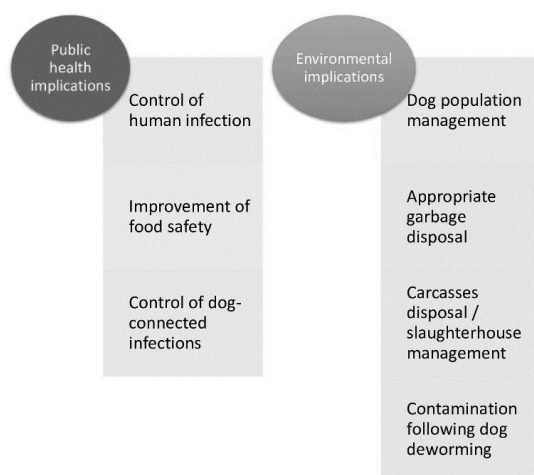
Public health implications

Control of human infection

Improvement of food safety

Control of dog-connected infections

Environmental implications

Dog population management

Appropriate garbage disposal

Carcasses disposal / slaughterhouse management

Contamination following dog deworming